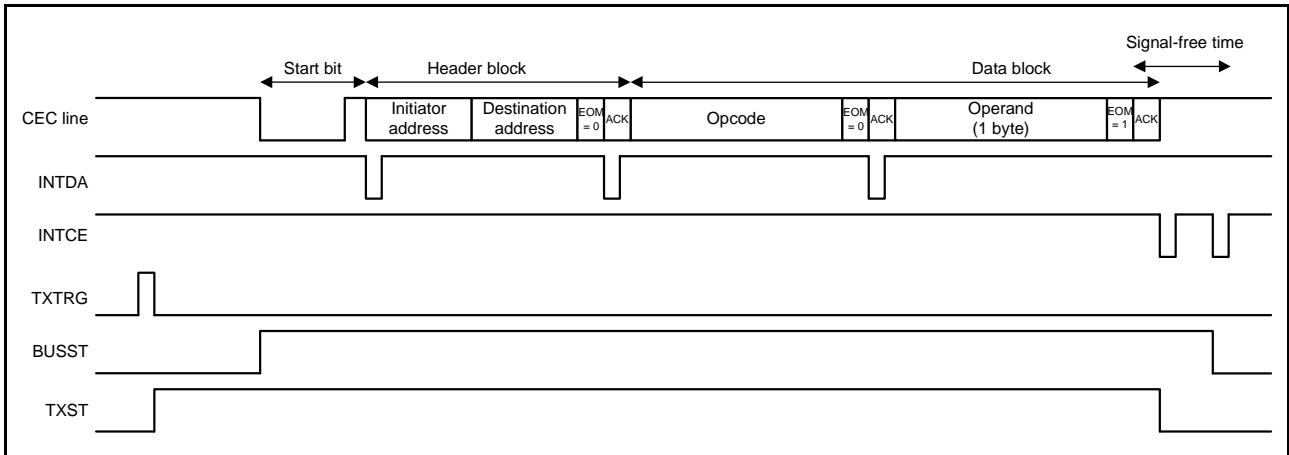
Signal-free time

Start bit

Header block

Data block

CEC line

Initiator address

Destination address

EOM = 0

ACK

Opcode

EOM = 0

ACK

Operand (1 byte)

EOM = 1

ACK

INTDA

INTCE

TXTRG

BUSST

TXST